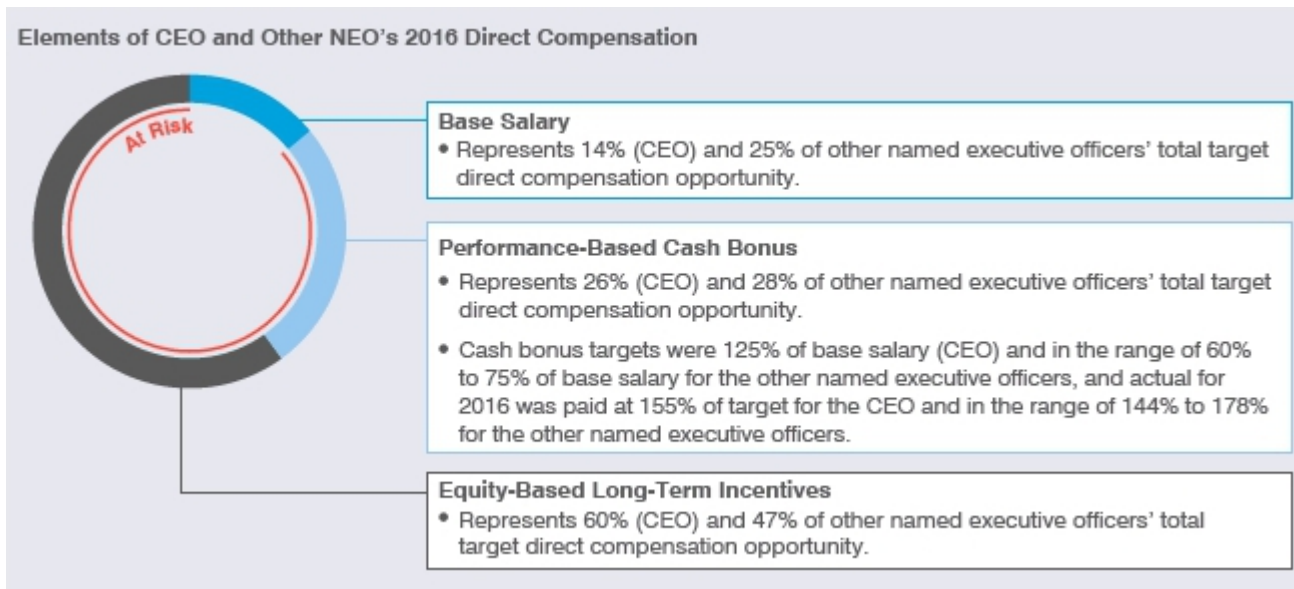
Elements of CEO and Other NEO's 2016 Direct Compensation

At Risk

Base Salary

• Represents 14% (CEO) and 25% of other named executive officers' total target direct compensation opportunity.

Performance-Based Cash Bonus

• Represents 26% (CEO) and 28% of other named executive officers' total target direct compensation opportunity.

• Cash bonus targets were 125% of base salary (CEO) and in the range of 60% to 75% of base salary for the other named executive officers, and actual for 2016 was paid at 155% of target for the CEO and in the range of 144% to 178% for the other named executive officers.

Equity-Based Long-Term Incentives

• Represents 60% (CEO) and 47% of other named executive officers' total target direct compensation opportunity.